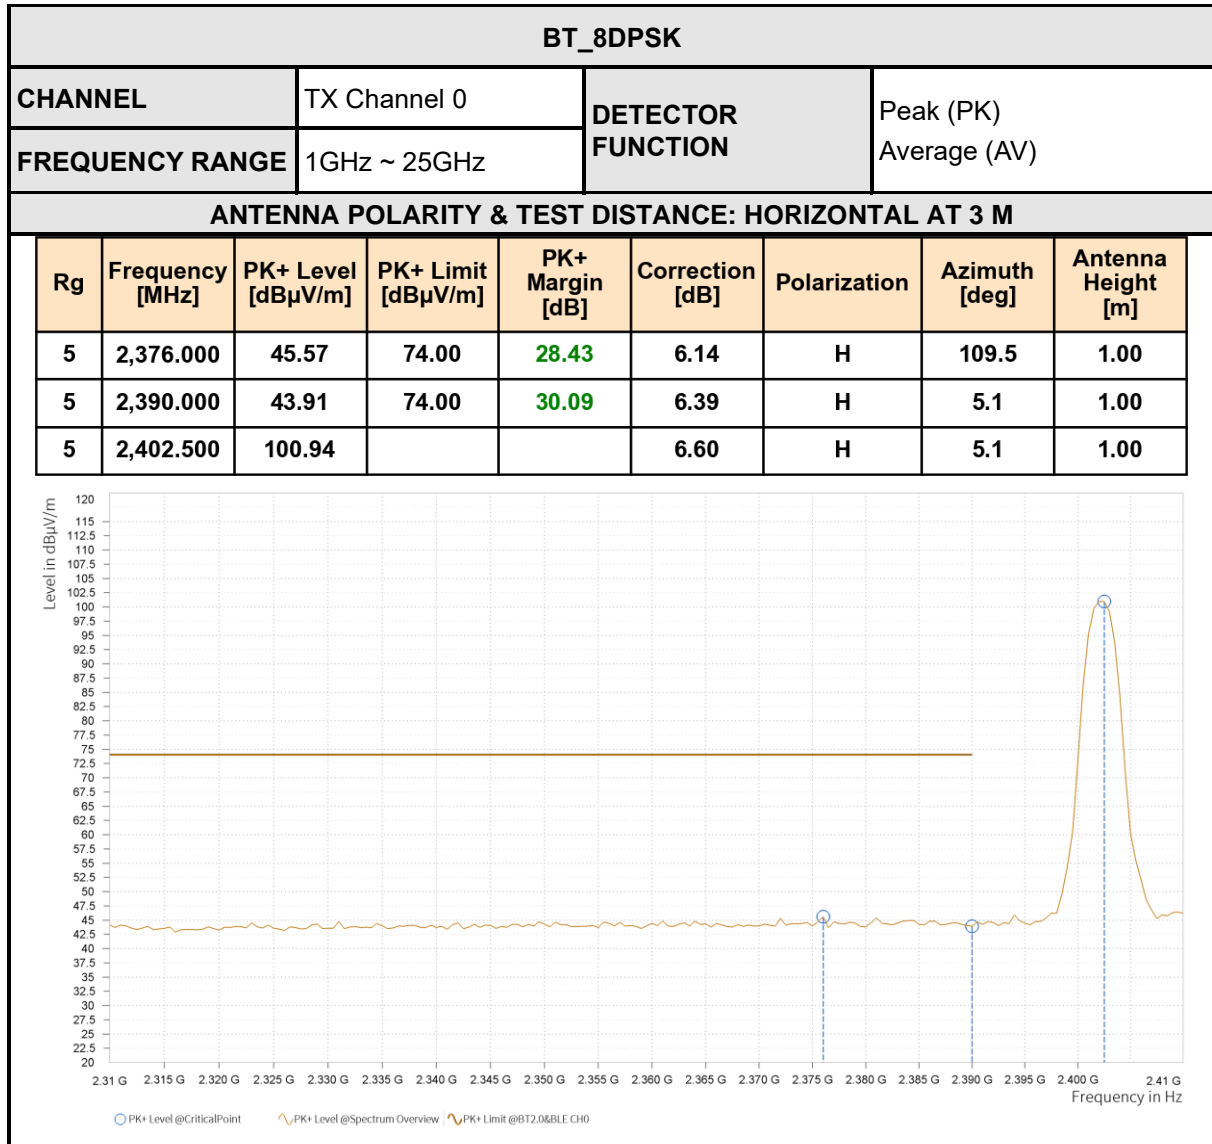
BT_8DPSK

| CHANNEL | TX Channel 0 | DETECTOR FUNCTION | Peak (PK) Average (AV) |
|---|---|---|---|
| FREQUENCY RANGE | 1GHz ~ 25GHz | | |

ANTENNA POLARITY & TEST DISTANCE: HORIZONTAL AT 3 M

| Rg | Frequency [MHz] | PK+ Level [dBµV/m] | PK+ Limit [dBµV/m] | PK+ Margin [dB] | Correction [dB] | Polarization | Azimuth [deg] | Antenna Height [m] |
|---|---|---|---|---|---|---|---|---|
| 5 | 2,376.000 | 45.57 | 74.00 | 28.43 | 6.14 | H | 109.5 | 1.00 |
| 5 | 2,390.000 | 43.91 | 74.00 | 30.09 | 6.39 | H | 5.1 | 1.00 |
| 5 | 2,402.500 | 100.94 | | | 6.60 | H | 5.1 | 1.00 |

Level in dBµV/m
120 115 112.5 110 107.5 105 102.5 100 97.5 95 92.5 90 87.5 85 82.5 80 77.5 75 72.5 70 67.5 65 62.5 60 57.5 55 52.5 50 47.5 45 42.5 40 37.5 35 32.5 30 27.5 25 22.5 20

2.31 G 2.315 G 2.320 G 2.325 G 2.330 G 2.335 G 2.340 G 2.345 G 2.350 G 2.355 G 2.360 G 2.365 G 2.370 G 2.375 G 2.380 G 2.385 G 2.390 G 2.395 G 2.400 G 2.41 G
Frequency in Hz

PK+ Level @CriticalPoint   PK+ Level @Spectrum Overview   PK+ Limit @BT2.0&BLE CH0